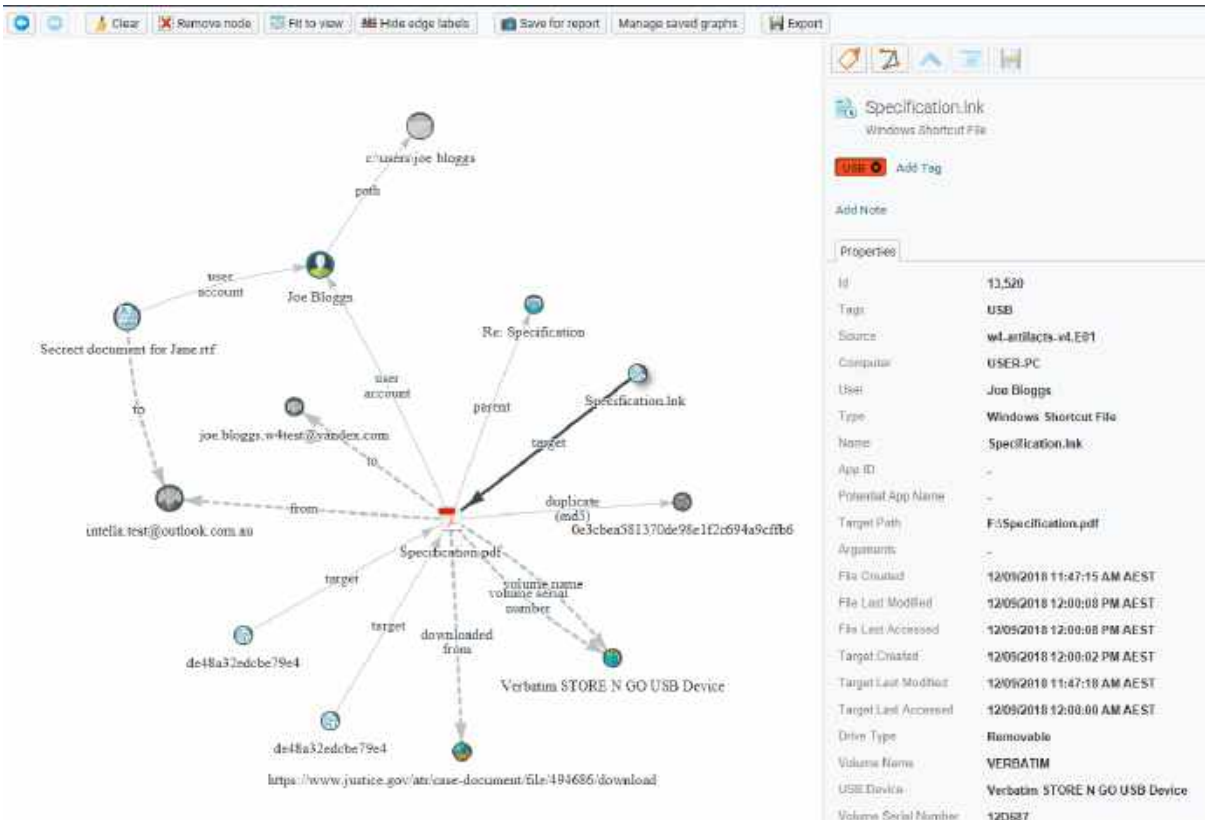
Clear | Remove node | Fit to view | Hide edge labels | Save for report | Manage saved graphs | Export

c:\users\joe bloggs
path
user account
Joe Bloggs
Secrect document for Jane.rtf
to
user account
Re: Specification
parent
Specification.lnk
target
joe.bloggs.w4test@yandex.com
to
intella.test@outlook.com.au
from
duplicate (md5)
0e3cbea581370de98e1f2c694a9cffb6
Specification.pdf
target
volume name
volume serial number
target
downloaded from
de48a32edcbe79e4
Verbatim STORE N GO USB Device
de48a32edcbe79e4
https://www.justice.gov/atr/case-document/file/494686/download

Specification.lnk
Windows Shortcut File
USB
Add Tag
Add Note
Properties

| | |
|---|---|
| Id | 13,520 |
| Tags | USB |
| Source | w4-artifacts-v4.E01 |
| Computer | USER-PC |
| User | Joe Bloggs |
| Type | Windows Shortcut File |
| Name | Specification.lnk |
| App ID | - |
| Potential App Name | - |
| Target Path | F:\Specification.pdf |
| Arguments | - |
| File Created | 12/09/2018 11:47:15 AM AEST |
| File Last Modified | 12/09/2018 12:00:08 PM AEST |
| File Last Accessed | 12/09/2018 12:00:08 PM AEST |
| Target Created | 12/09/2018 12:00:02 PM AEST |
| Target Last Modified | 12/09/2018 11:47:18 AM AEST |
| Target Last Accessed | 12/09/2018 12:00:00 AM AEST |
| Drive Type | Removable |
| Volume Name | VERBATIM |
| USB Device | Verbatim STORE N GO USB Device |
| Volume Serial Number | 12D687 |